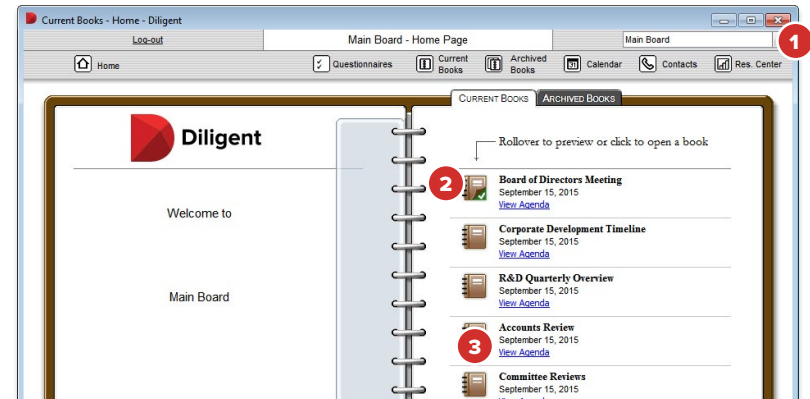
Current Books - Home - Diligent

Log-out

Main Board - Home Page

Main Board

1

Home

Questionnaires

Current Books

Archived Books

Calendar

Contacts

Res. Center

CURRENT BOOKS

ARCHIVED BOOKS

Diligent

Welcome to

Main Board

Rollover to preview or click to open a book

2

Board of Directors Meeting
September 15, 2015
View Agenda

Corporate Development Timeline
September 15, 2015
View Agenda

R&D Quarterly Overview
September 15, 2015
View Agenda

Accounts Review
September 15, 2015
View Agenda

3

Committee Reviews
September 15, 2015
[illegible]